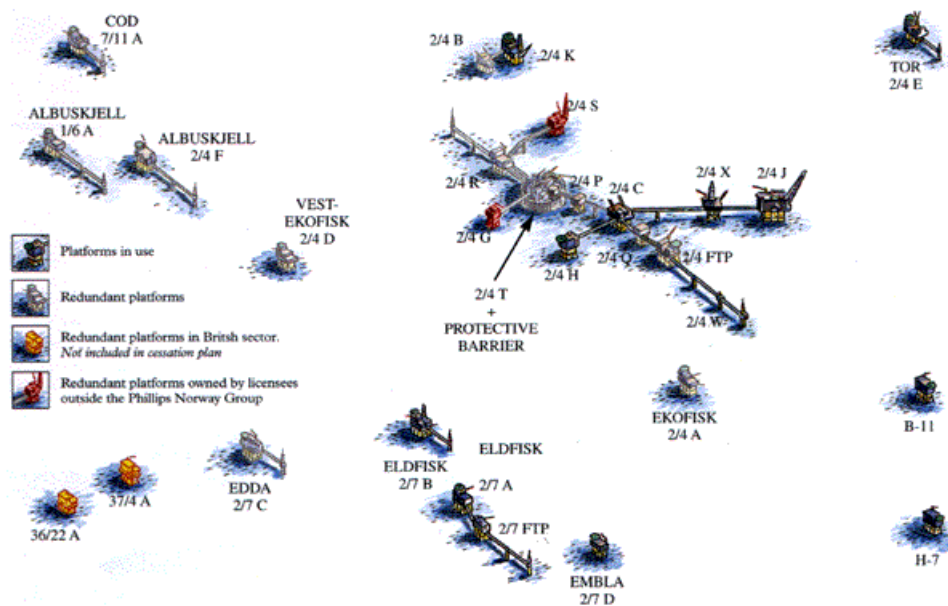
COD
7/11 A

2/4 B
2/4 K

TOR
2/4 E

ALBUSKJELL
1/6 A

ALBUSKJELL
2/4 F

2/4 S

2/4 R

2/4 P

2/4 C

2/4 X

2/4 J

VEST-
EKOFISK
2/4 D

2/4 G

2/4 H

2/4 Q

2/4 FTP

Platforms in use

Redundant platforms

Redundant platforms in Britsh sector.
*Not included in cessation plan*

Redundant platforms owned by licensees outside the Phillips Norway Group

2/4 T
+
PROTECTIVE
BARRIER

2/4 W

EKOFISK
2/4 A

B-11

ELDFISK

ELDFISK
2/7 B

2/7 A

37/4 A

EDDA
2/7 C

36/22 A

2/7 FTP

EMBLA
2/7 D

H-7